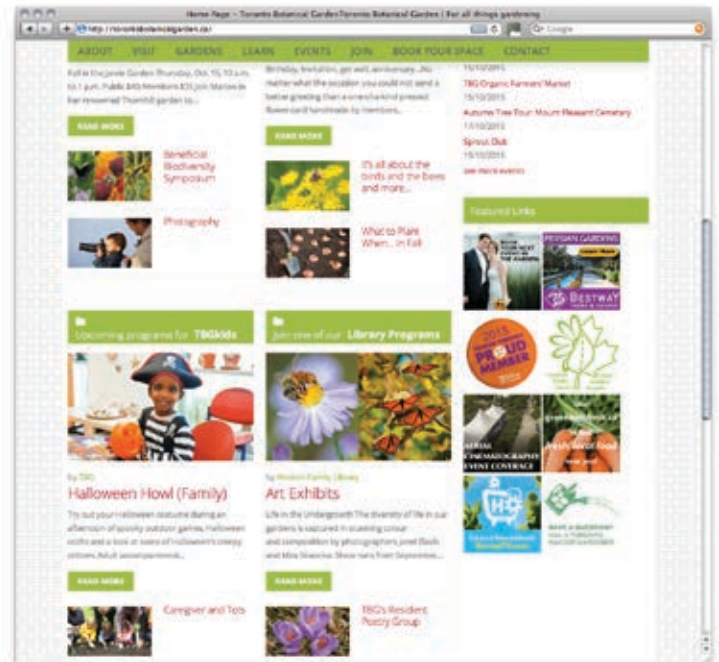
Home Page – Toronto Botanical Garden Toronto Botanical Garden | For all things gardening

http://torontobotanicalgarden.ca/

Google

ABOUT VISIT GARDENS LEARN EVENTS JOIN BOOK YOUR SPACE CONTACT

Fall in the Jovie Garden Thursday, Oct. 15, 10 a.m. to 1 p.m. Public $45 Members $35 Join Marjorie in her renowned Thornhill garden to...

READ MORE

Beneficial Biodiversity Symposium

Photography

Birthday, invitation, get well, anniversary...No matter what the occasion you could not send a better greeting than a one-of-a-kind pressed flower card handmade by members...

READ MORE

It's all about the birds and the bees and more...

What to Plant When... in Fall

15/10/2015
TBG Organic Farmers' Market
15/10/2015
Autumn Tree Tour: Mount Pleasant Cemetery
17/10/2015
Sprout Club
19/10/2015
see more events

Featured Links

PERSIAN GARDENS

BESTWAY

2015 PROUD MEMBER

AERIAL CINEMATOGRAPHY EVENT COVERAGE

fresh local food

Upcoming programs for TBGkids

by TBG
Halloween Howl (Family)

Try out your Halloween costume during an afternoon of spooky outdoor games, Halloween crafts and a look at some of Halloween's creepy critters. Adult accompaniment...

READ MORE

Caregiver and Tots

Join one of our Library Programs

by Weston Family Library
Art Exhibits

Life in the Undergrowth The diversity of life in our gardens is captured in stunning colour and composition by photographers Jinet Bash and Mike Sheehan. Show runs from September...

READ MORE

TBG's Resident Poetry Group